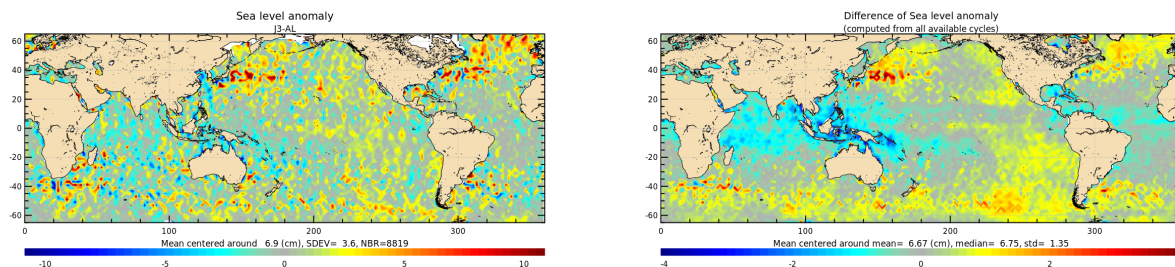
Sea level anomaly
J3-AL

60
40
20
0
-20
-40
-60

0 100 200 300

Mean centered around 6.9 (cm), SDEV= 3.6, NBR=8819

-10 -5 0 5 10

Difference of Sea level anomaly
(computed from all available cycles)

60
40
20
0
-20
-40
-60

0 100 200 300

Mean centered around mean= 6.67 (cm), median= 6.75, std= 1.35

-4 -2 0 2